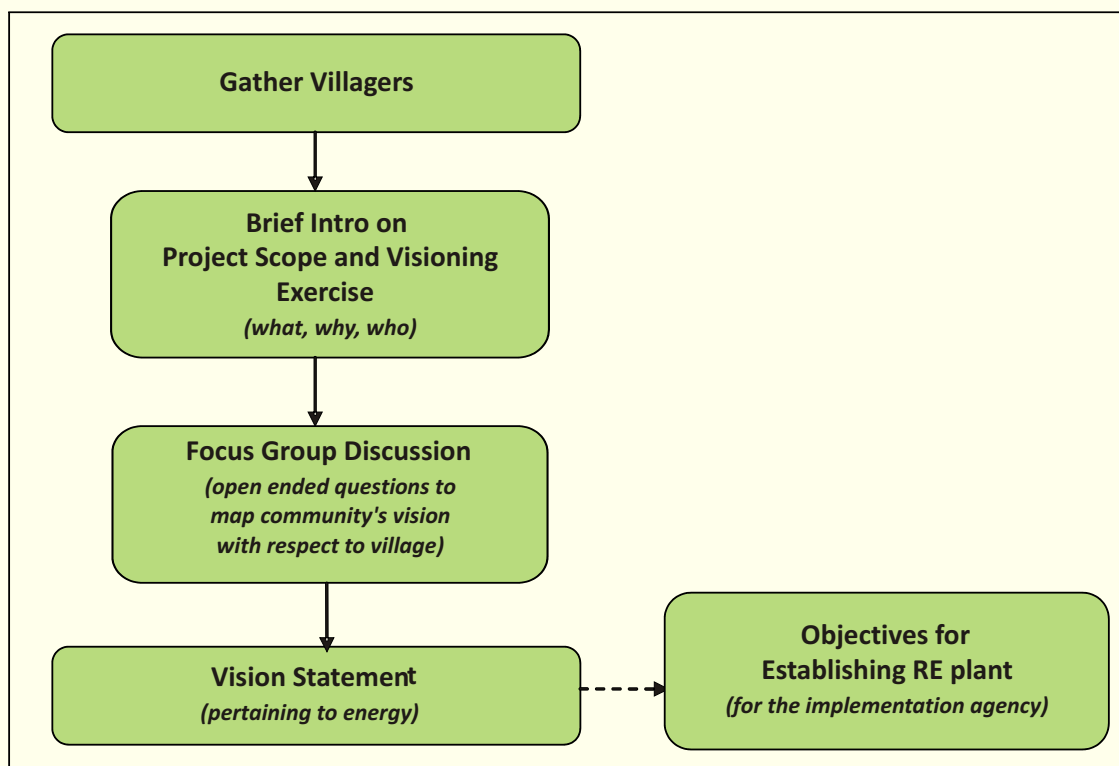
Gather Villagers

Brief Intro on
Project Scope and Visioning Exercise
(what, why, who)

Focus Group Discussion
(open ended questions to map community's vision with respect to village)

Vision Statement
(pertaining to energy)

Objectives for
Establishing RE plant
(for the implementation agency)